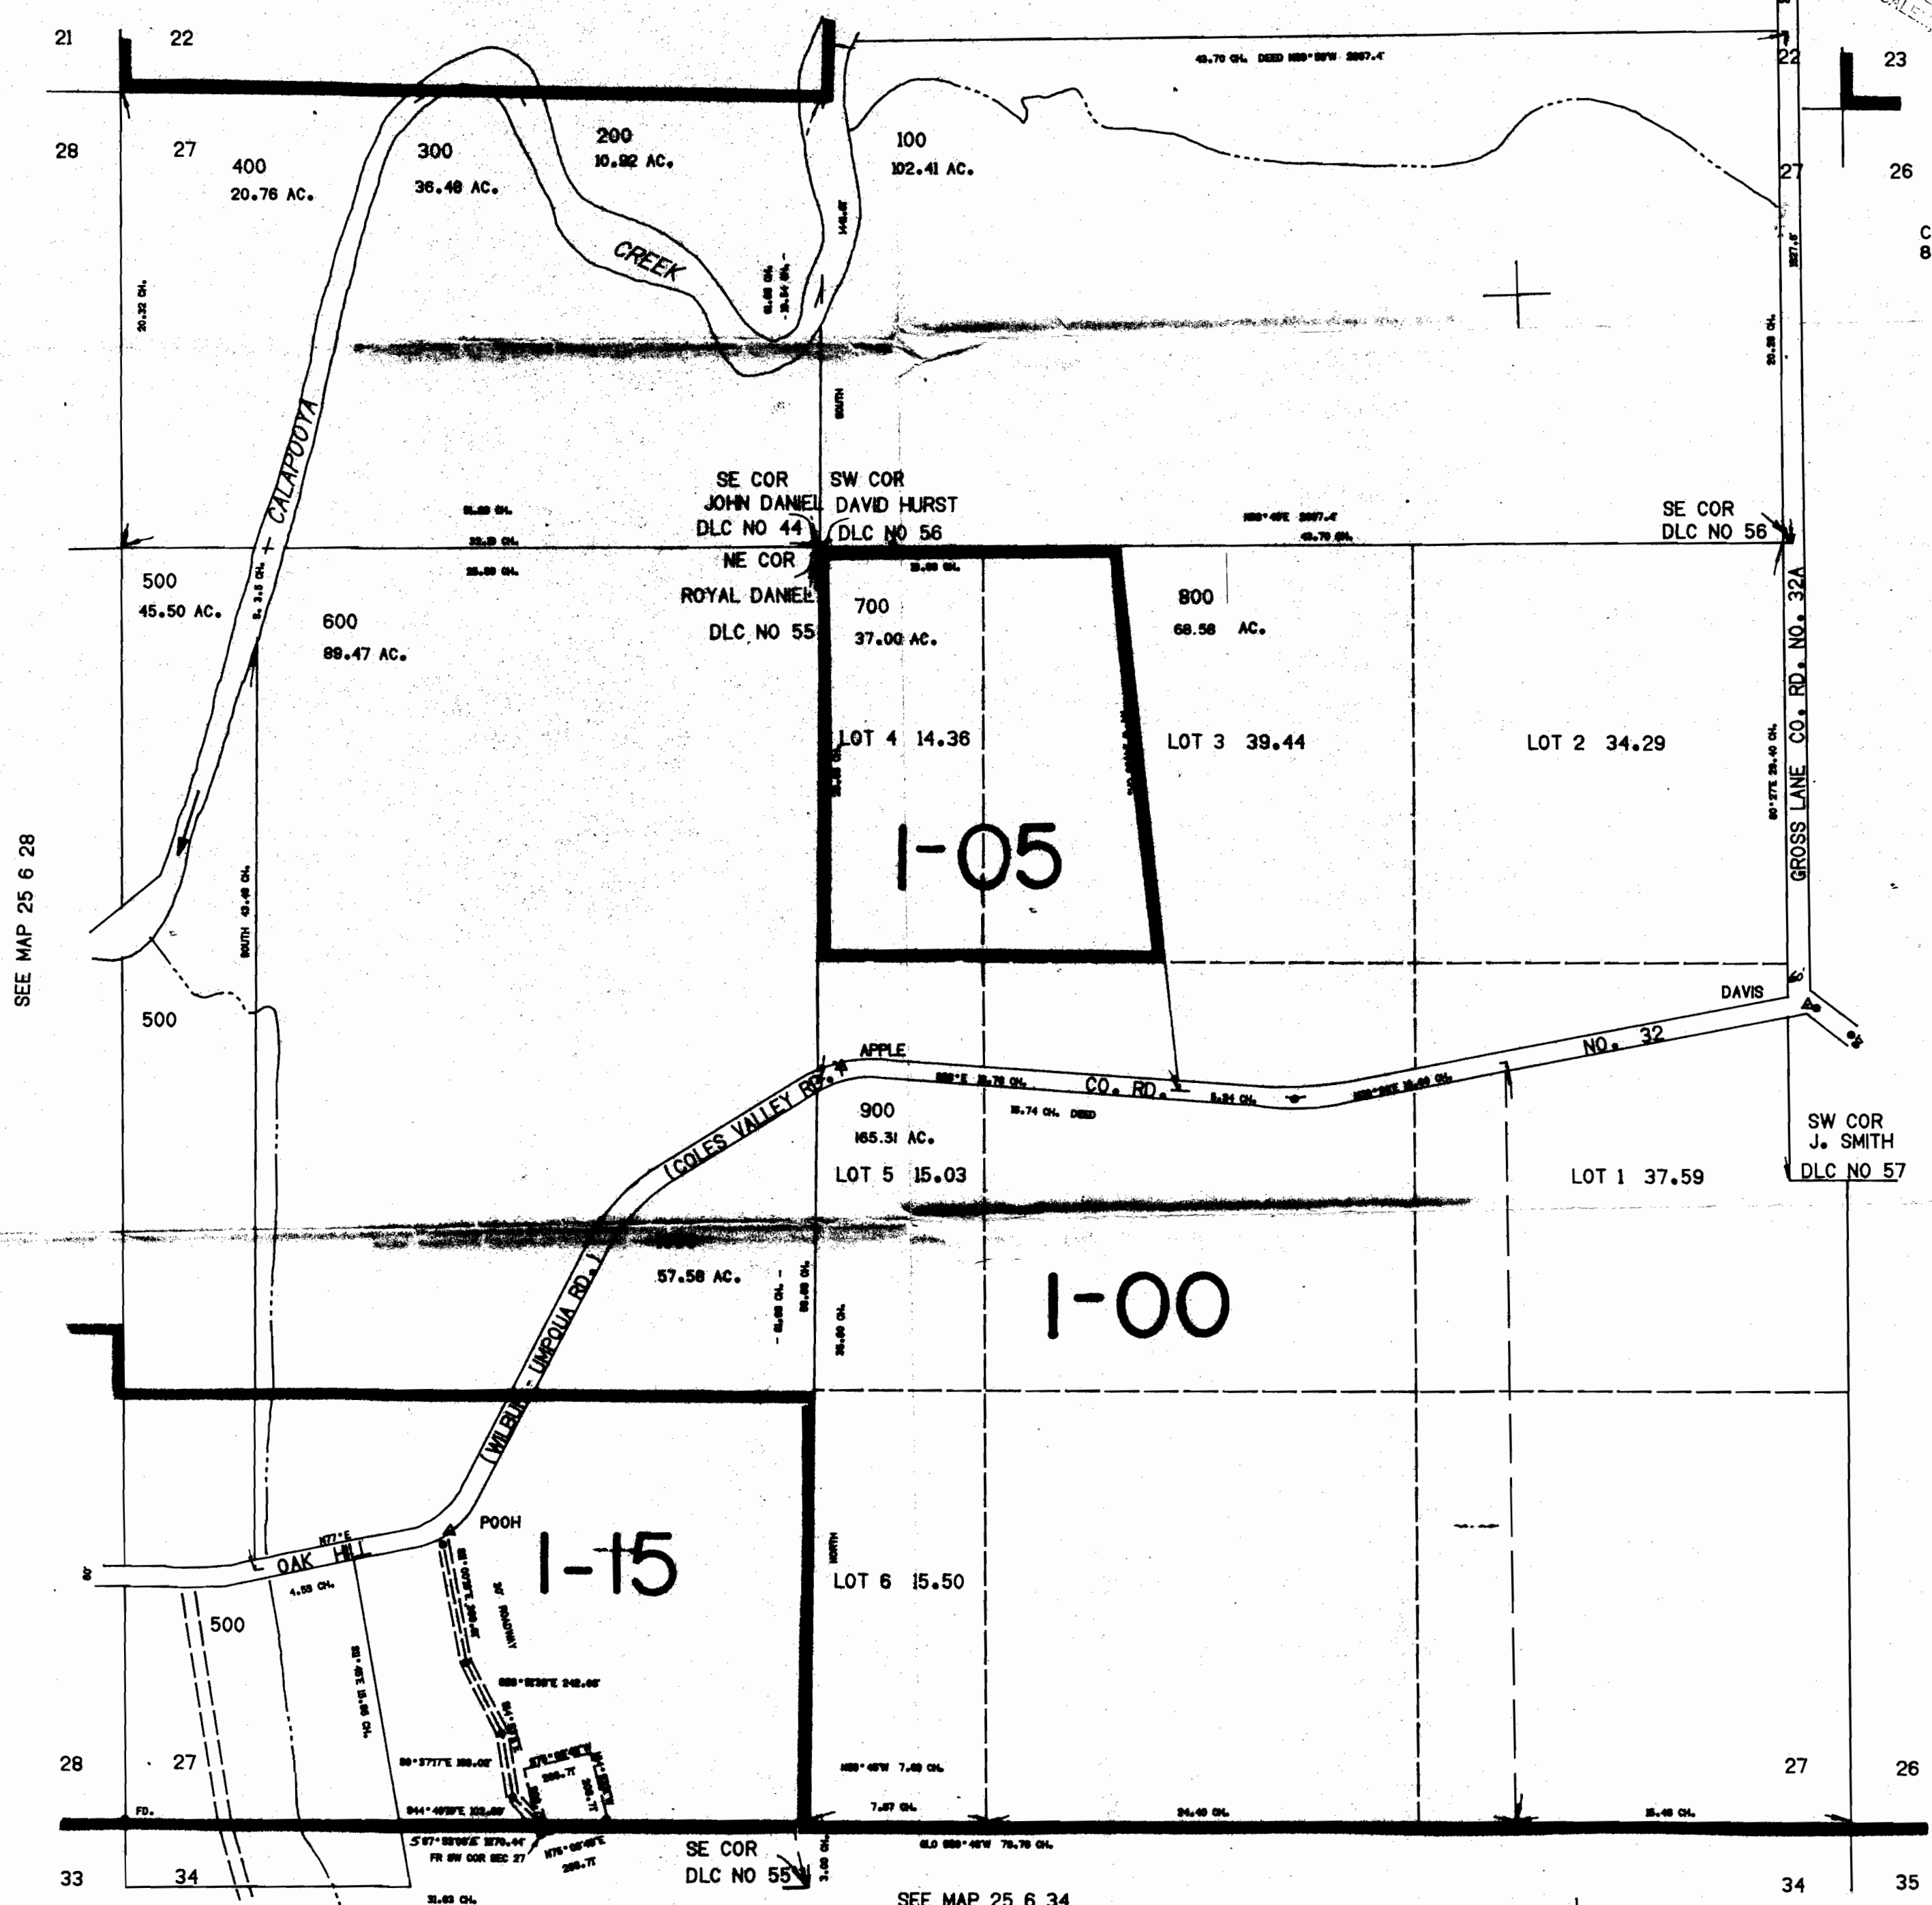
21 22
22 23
28 27
27 26
400
20.76 AC.
300
36.48 AC.
200
10.92 AC.
100
102.41 AC.
CREEK
CALAPOOYA
SE COR
JOHN DANIEL
DLC NO 44
SW COR
DAVID HURST
DLC NO 56
SE COR
DLC NO 56
NE COR
ROYAL DANIEL
DLC NO 55
500
45.50 AC.
600
89.47 AC.
700
37.00 AC.
800
68.58 AC.
LOT 4 14.36
LOT 3 39.44
LOT 2 34.29
1-05
GROSS LANE CO. RD. NO. 32A
SEE MAP 25 6 28
500
DAVIS
APPLE
CO. RD.
NO. 32
COLES VALLEY RD.
900
165.31 AC.
LOT 5 15.03
LOT 1 37.59
SW COR
J. SMITH
DLC NO 57
57.58 AC.
1-00
WILBUR - UMPQUA RD.
POOH
1-15
OAK HILL
500
LOT 6 15.50
28 27
27 26
SE COR
DLC NO 55
33 34
34 35
SEE MAP 25 6 34